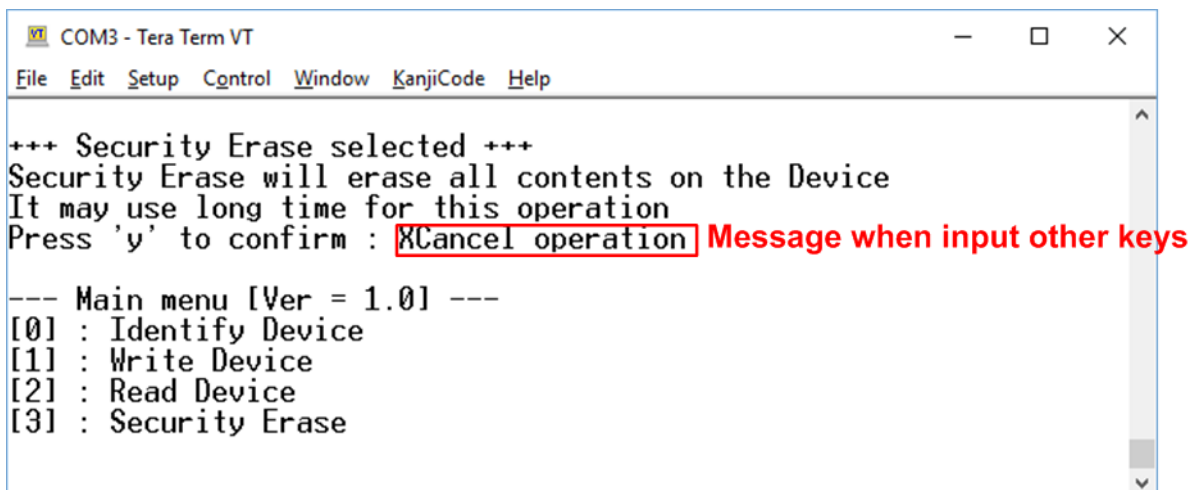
VT COM3 - Tera Term VT

File Edit Setup Control Window KanjiCode Help

+++ Security Erase selected +++
Security Erase will erase all contents on the Device
It may use long time for this operation
Press 'y' to confirm : XCancel operation Message when input other keys

--- Main menu [Ver = 1.0] ---
[0] : Identify Device
[1] : Write Device
[2] : Read Device
[3] : Security Erase